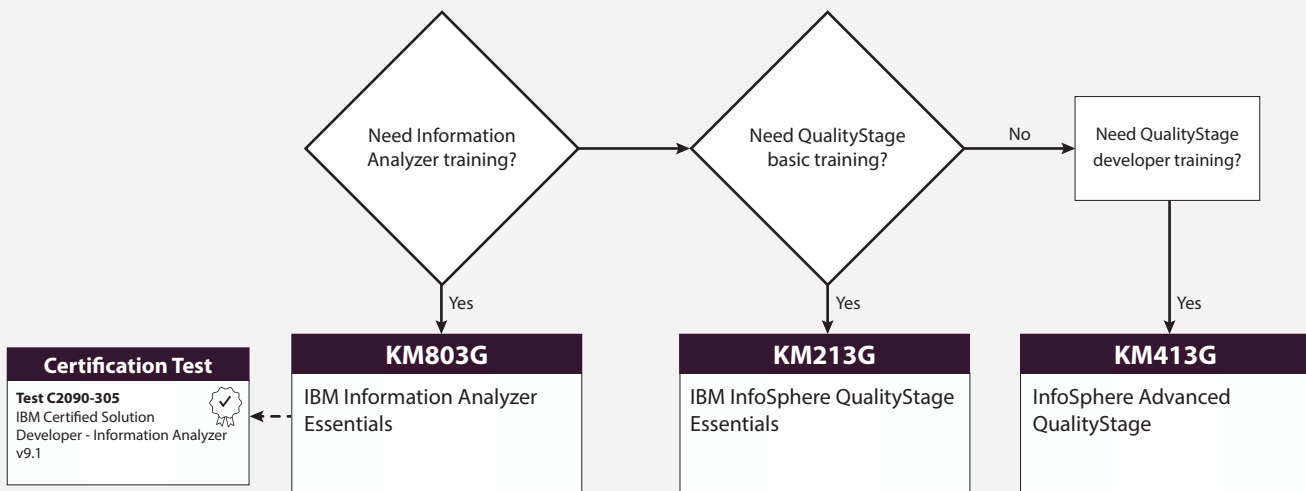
Need Information Analyzer training?

Need QualityStage basic training?

No

Need QualityStage developer training?

Yes

Yes

Yes

Certification Test

Test C2090-305
IBM Certified Solution Developer - Information Analyzer v9.1

KM803G

IBM Information Analyzer Essentials

KM213G

IBM InfoSphere QualityStage Essentials

KM413G

InfoSphere Advanced QualityStage